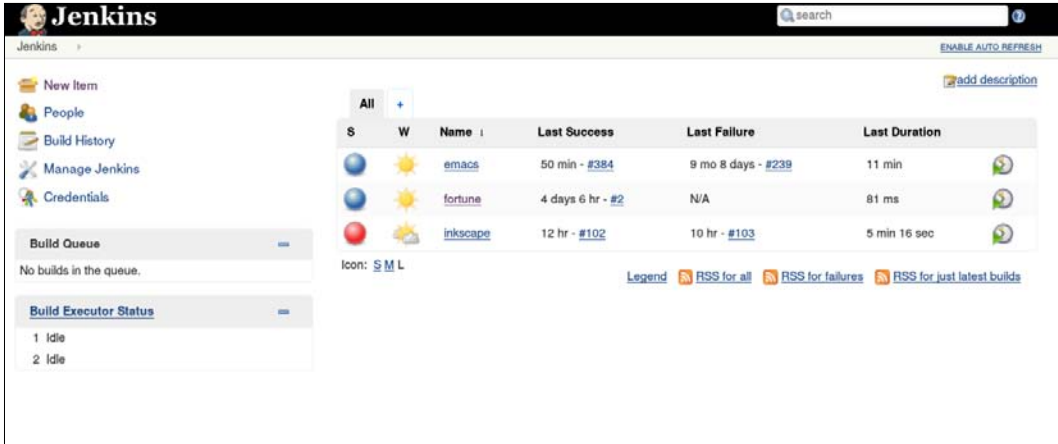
Jenkins

search

Jenkins ›

ENABLE AUTO REFRESH

New Item
People
Build History
Manage Jenkins
Credentials

Build Queue
No builds in the queue.

Build Executor Status
1 Idle
2 Idle

add description

All +

| S | W | Name ↓ | Last Success | Last Failure | Last Duration | |
|---|---|---|---|---|---|---|
| | | emacs | 50 min - #384 | 9 mo 8 days - #239 | 11 min | |
| | | fortune | 4 days 6 hr - #2 | N/A | 81 ms | |
| | | inkscape | 12 hr - #102 | 10 hr - #103 | 5 min 16 sec | |

Icon: S M L

Legend RSS for all RSS for failures RSS for just latest builds